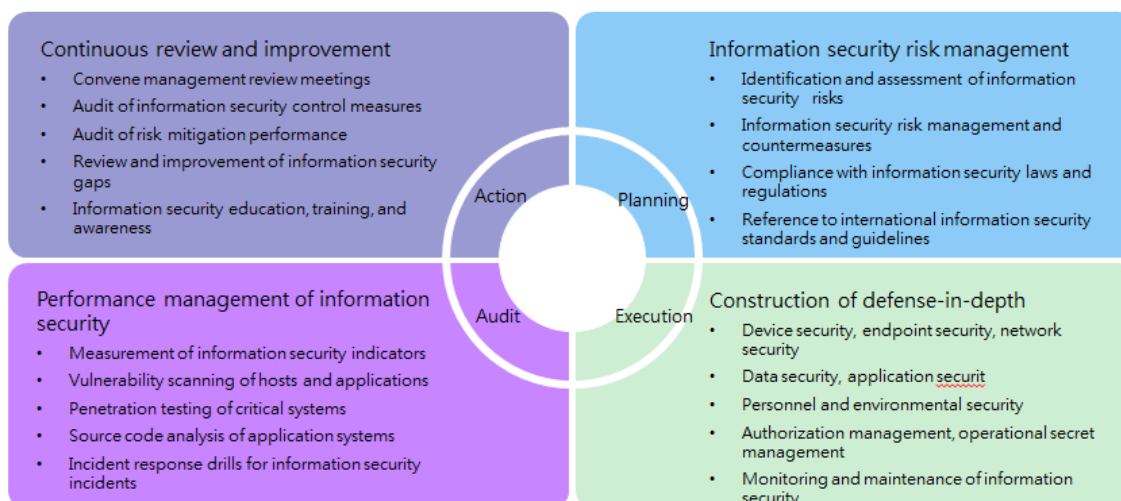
Continuous review and improvement
- Convene management review meetings
- Audit of information security control measures
- Audit of risk mitigation performance
- Review and improvement of information security gaps
- Information security education, training, and awareness

Information security risk management
- Identification and assessment of information security risks
- Information security risk management and countermeasures
- Compliance with information security laws and regulations
- Reference to international information security standards and guidelines

Action

Planning

Audit

Execution

Performance management of information security
- Measurement of information security indicators
- Vulnerability scanning of hosts and applications
- Penetration testing of critical systems
- Source code analysis of application systems
- Incident response drills for information security incidents

Construction of defense-in-depth
- Device security, endpoint security, network security
- Data security, application securit
- Personnel and environmental security
- Authorization management, operational secret management
- Monitoring and maintenance of information security